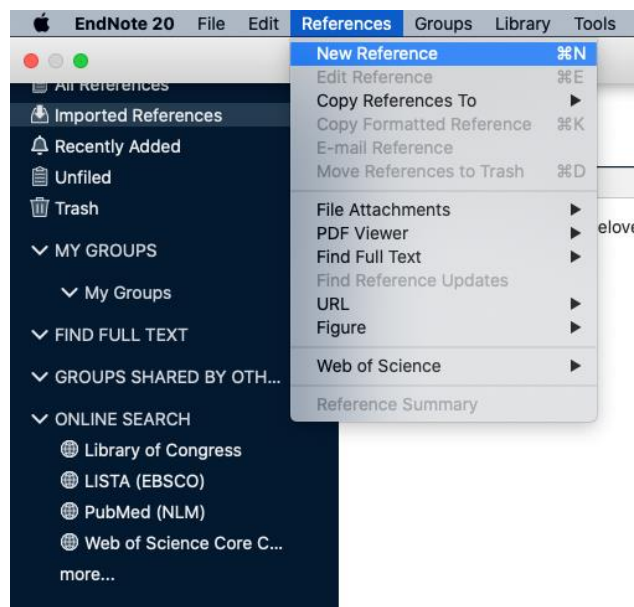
EndNote 20 File Edit References Groups Library Tools

All References
Imported References
Recently Added
Unfiled
Trash

MY GROUPS
My Groups
FIND FULL TEXT
GROUPS SHARED BY OTH...
ONLINE SEARCH
Library of Congress
LISTA (EBSCO)
PubMed (NLM)
Web of Science Core C...
more...

New Reference ⌘N
Edit Reference ⌘E
Copy References To
Copy Formatted Reference ⌘K
E-mail Reference
Move References to Trash ⌘D
File Attachments
PDF Viewer
Find Full Text
Find Reference Updates
URL
Figure
Web of Science
Reference Summary

elove